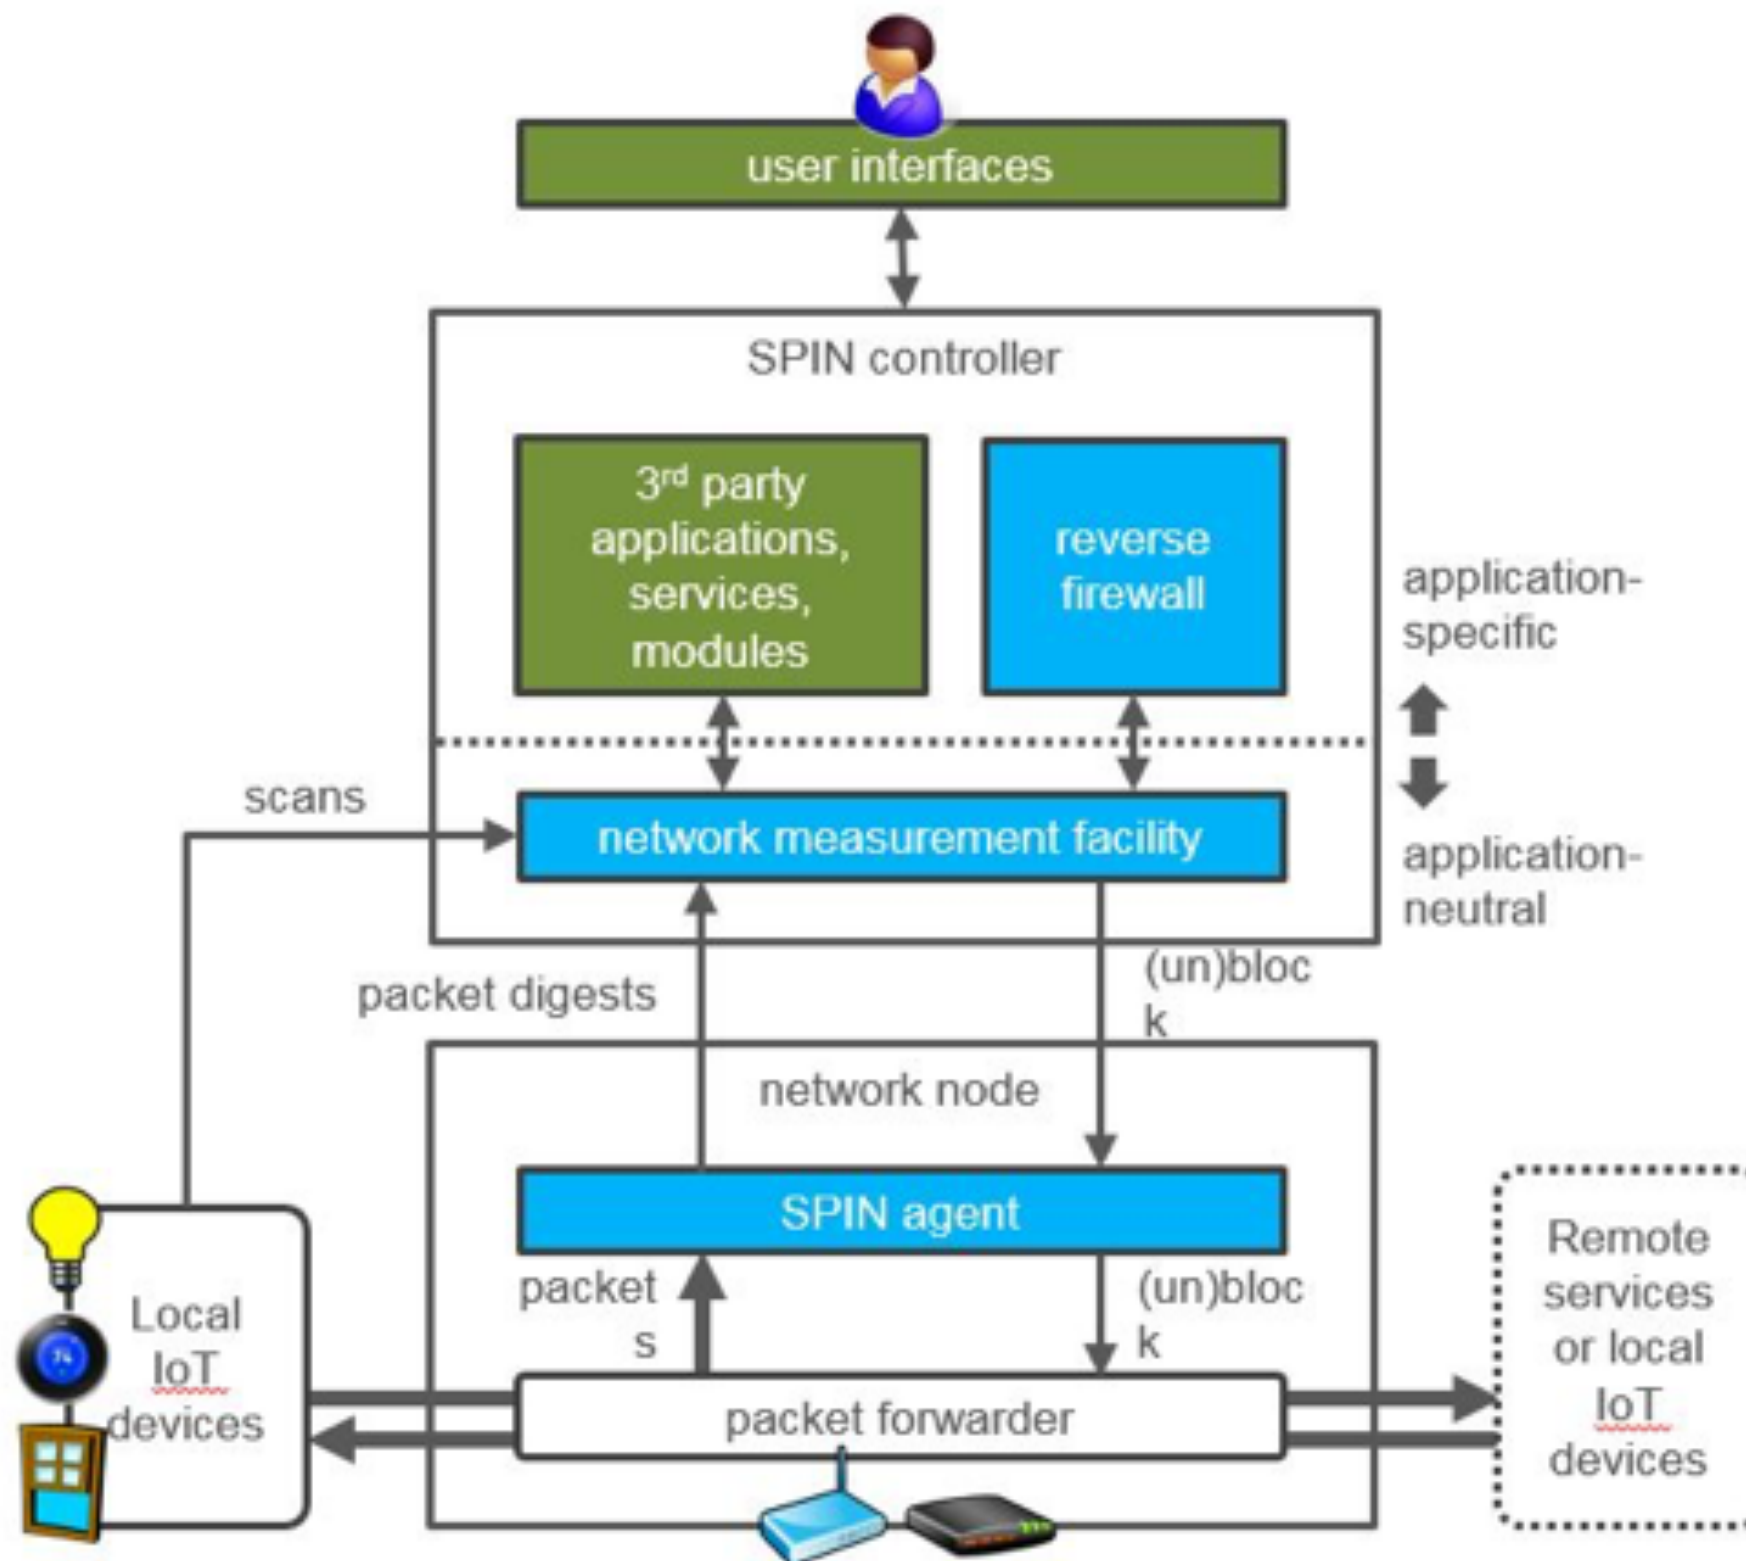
user interfaces

SPIN controller

3$^{rd}$ party applications, services, modules

reverse firewall

application-specific

application-neutral

scans

network measurement facility

packet digests

(un)bloc k

network node

SPIN agent

packet s

(un)bloc k

Local IoT devices

packet forwarder

Remote services or local IoT devices